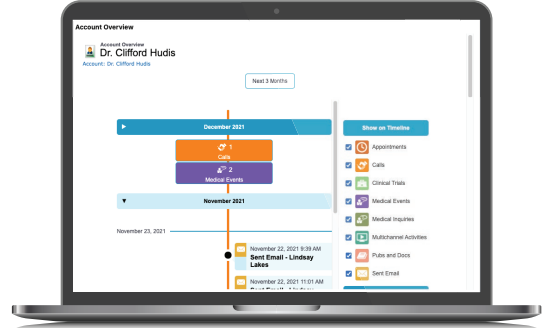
Account Overview

Account Overview
Dr. Clifford Hudis
Account: Dr. Clifford Hudis

Next 3 Months

December 2021

1
Calls

2
Medical Events

November 2021

November 23, 2021

November 22, 2021 9:39 AM
Sent Email - Lindsay Lakes

November 22, 2021 11:01 AM
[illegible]

Show on Timeline

Appointments
Calls
Clinical Trials
Medical Events
Medical Inquiries
Multichannel Activities
Pubs and Docs
Sent Email